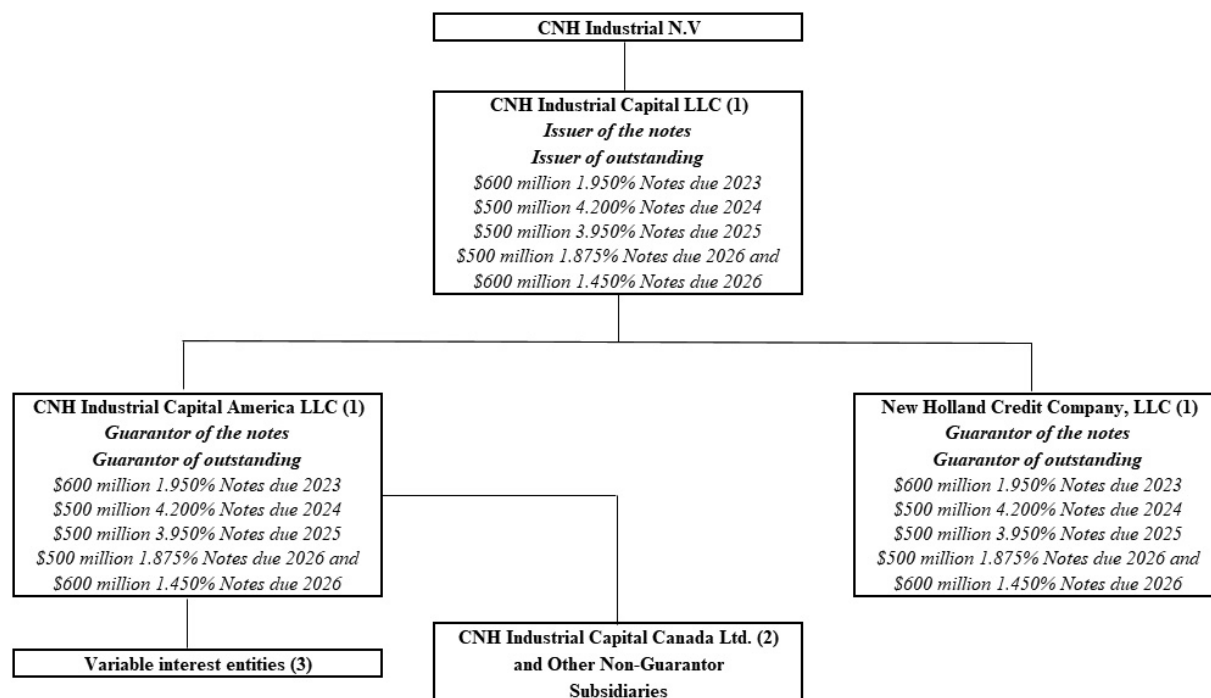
CNH Industrial N.V

CNH Industrial Capital LLC (1)
Issuer of the notes
Issuer of outstanding
\$600 million 1.950% Notes due 2023
\$500 million 4.200% Notes due 2024
\$500 million 3.950% Notes due 2025
\$500 million 1.875% Notes due 2026 and
\$600 million 1.450% Notes due 2026

CNH Industrial Capital America LLC (1)
Guarantor of the notes
Guarantor of outstanding
\$600 million 1.950% Notes due 2023
\$500 million 4.200% Notes due 2024
\$500 million 3.950% Notes due 2025
\$500 million 1.875% Notes due 2026 and
\$600 million 1.450% Notes due 2026

New Holland Credit Company, LLC (1)
Guarantor of the notes
Guarantor of outstanding
\$600 million 1.950% Notes due 2023
\$500 million 4.200% Notes due 2024
\$500 million 3.950% Notes due 2025
\$500 million 1.875% Notes due 2026 and
\$600 million 1.450% Notes due 2026

Variable interest entities (3)

CNH Industrial Capital Canada Ltd. (2)
and Other Non-Guarantor
Subsidiaries